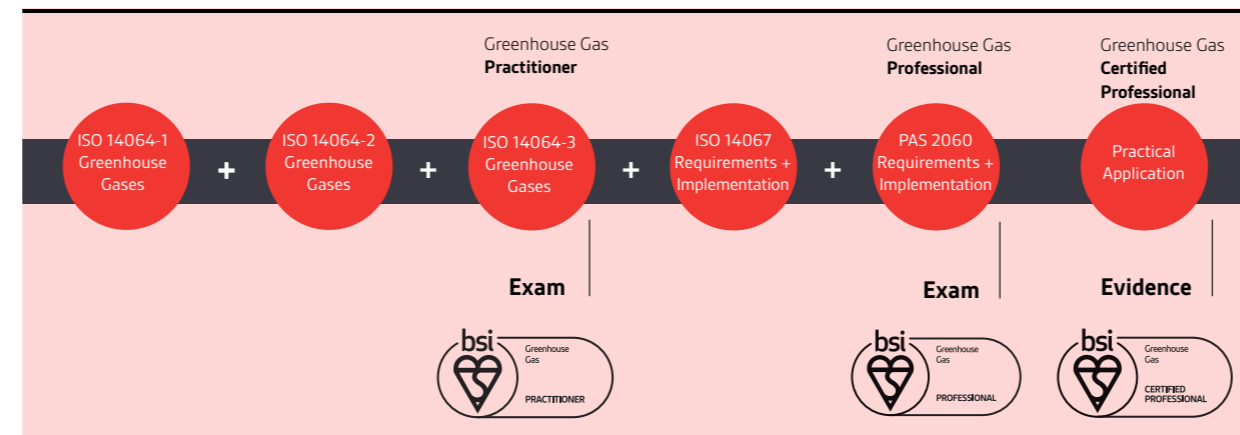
Greenhouse Gas
**Practitioner**

Greenhouse Gas
**Professional**

Greenhouse Gas
**Certified Professional**

ISO 14064-1 Greenhouse Gases + ISO 14064-2 Greenhouse Gases + ISO 14064-3 Greenhouse Gases + ISO 14067 Requirements + Implementation + PAS 2060 Requirements + Implementation

Practical Application

**Exam**

bsi
Greenhouse Gas
PRACTITIONER

**Exam**

bsi
Greenhouse Gas
PROFESSIONAL

**Evidence**

bsi
Greenhouse Gas
CERTIFIED PROFESSIONAL